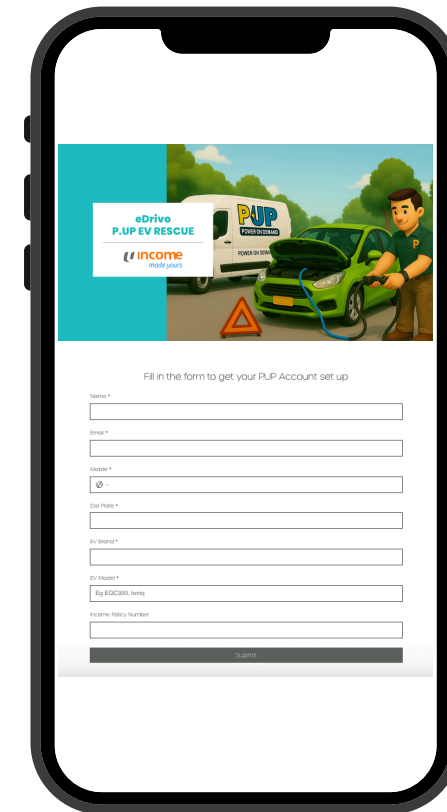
eDrivo
P.UP EV RESCUE

income
made yours

PUP
POWER ON DEMAND

POWER ON DEMAND

P

Fill in the form to get your PUP Account set up

Name *

Email *

Mobile *

Car Plate *

EV Brand *

EV Model *

Eg EQC300, Ioniq

Income Policy Number

Submit